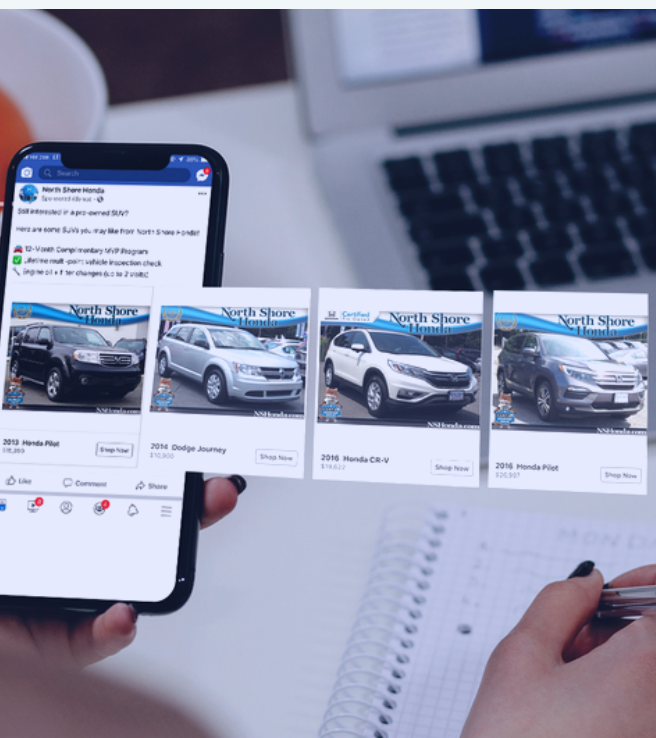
Search

North Shore Honda
Sponsored

Still interested in a pre-owned SUV?

Here are some SUVs you may like from North Shore Honda!

12-Month Complimentary MVP Program
Lifetime multi-point vehicle inspection check
Engine oil + filter changes (up to 2 visits)

North Shore Honda
NSHonda.com

2013 Honda Pilot
$18,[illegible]
Shop Now

North Shore Honda
NSHonda.com

2014 Dodge Journey
$10,900
Shop Now

Certified Pre-Owned
North Shore Honda
NSHonda.com

2016 Honda CR-V
$19,622
Shop Now

North Shore Honda
NSHonda.com

2016 Honda Pilot
$20,007
Shop Now

Like
Comment
Share

MONDAY